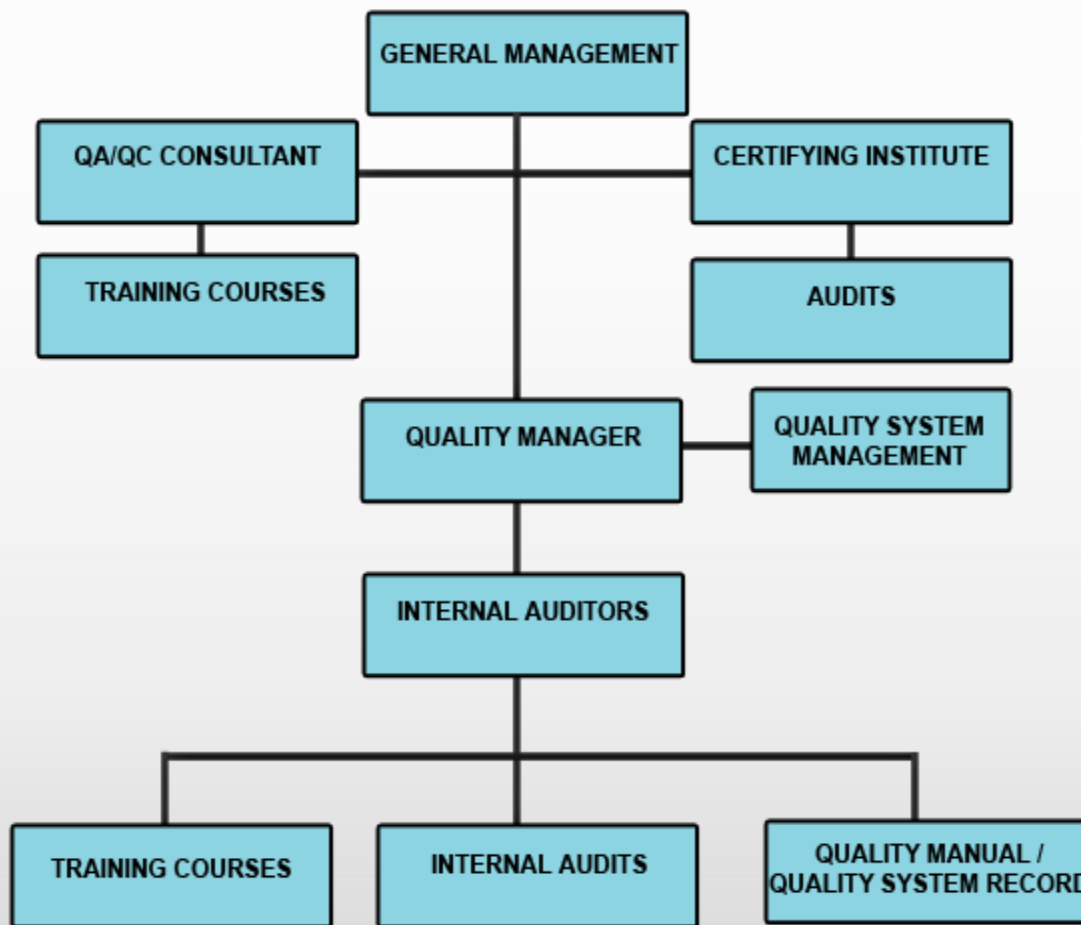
GENERAL MANAGEMENT

QA/QC CONSULTANT

CERTIFYING INSTITUTE

TRAINING COURSES

AUDITS

QUALITY MANAGER

QUALITY SYSTEM MANAGEMENT

INTERNAL AUDITORS

TRAINING COURSES

INTERNAL AUDITS

QUALITY MANUAL / QUALITY SYSTEM RECORD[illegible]